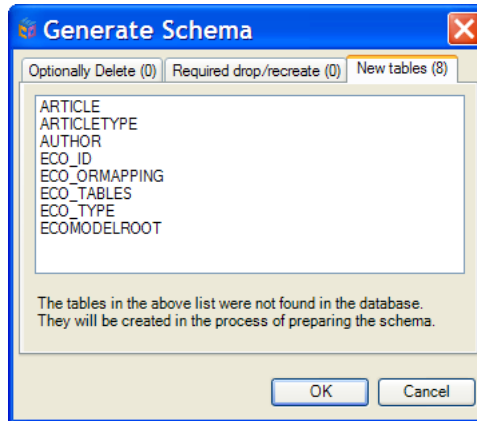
Generate Schema

Optionally Delete (0)
Required drop/recreate (0)
New tables (8)

ARTICLE
ARTICLETYPE
AUTHOR
ECO_ID
ECO_ORMAPPING
ECO_TABLES
ECO_TYPE
ECOMODELROOT

The tables in the above list were not found in the database. They will be created in the process of preparing the schema.

OK
Cancel